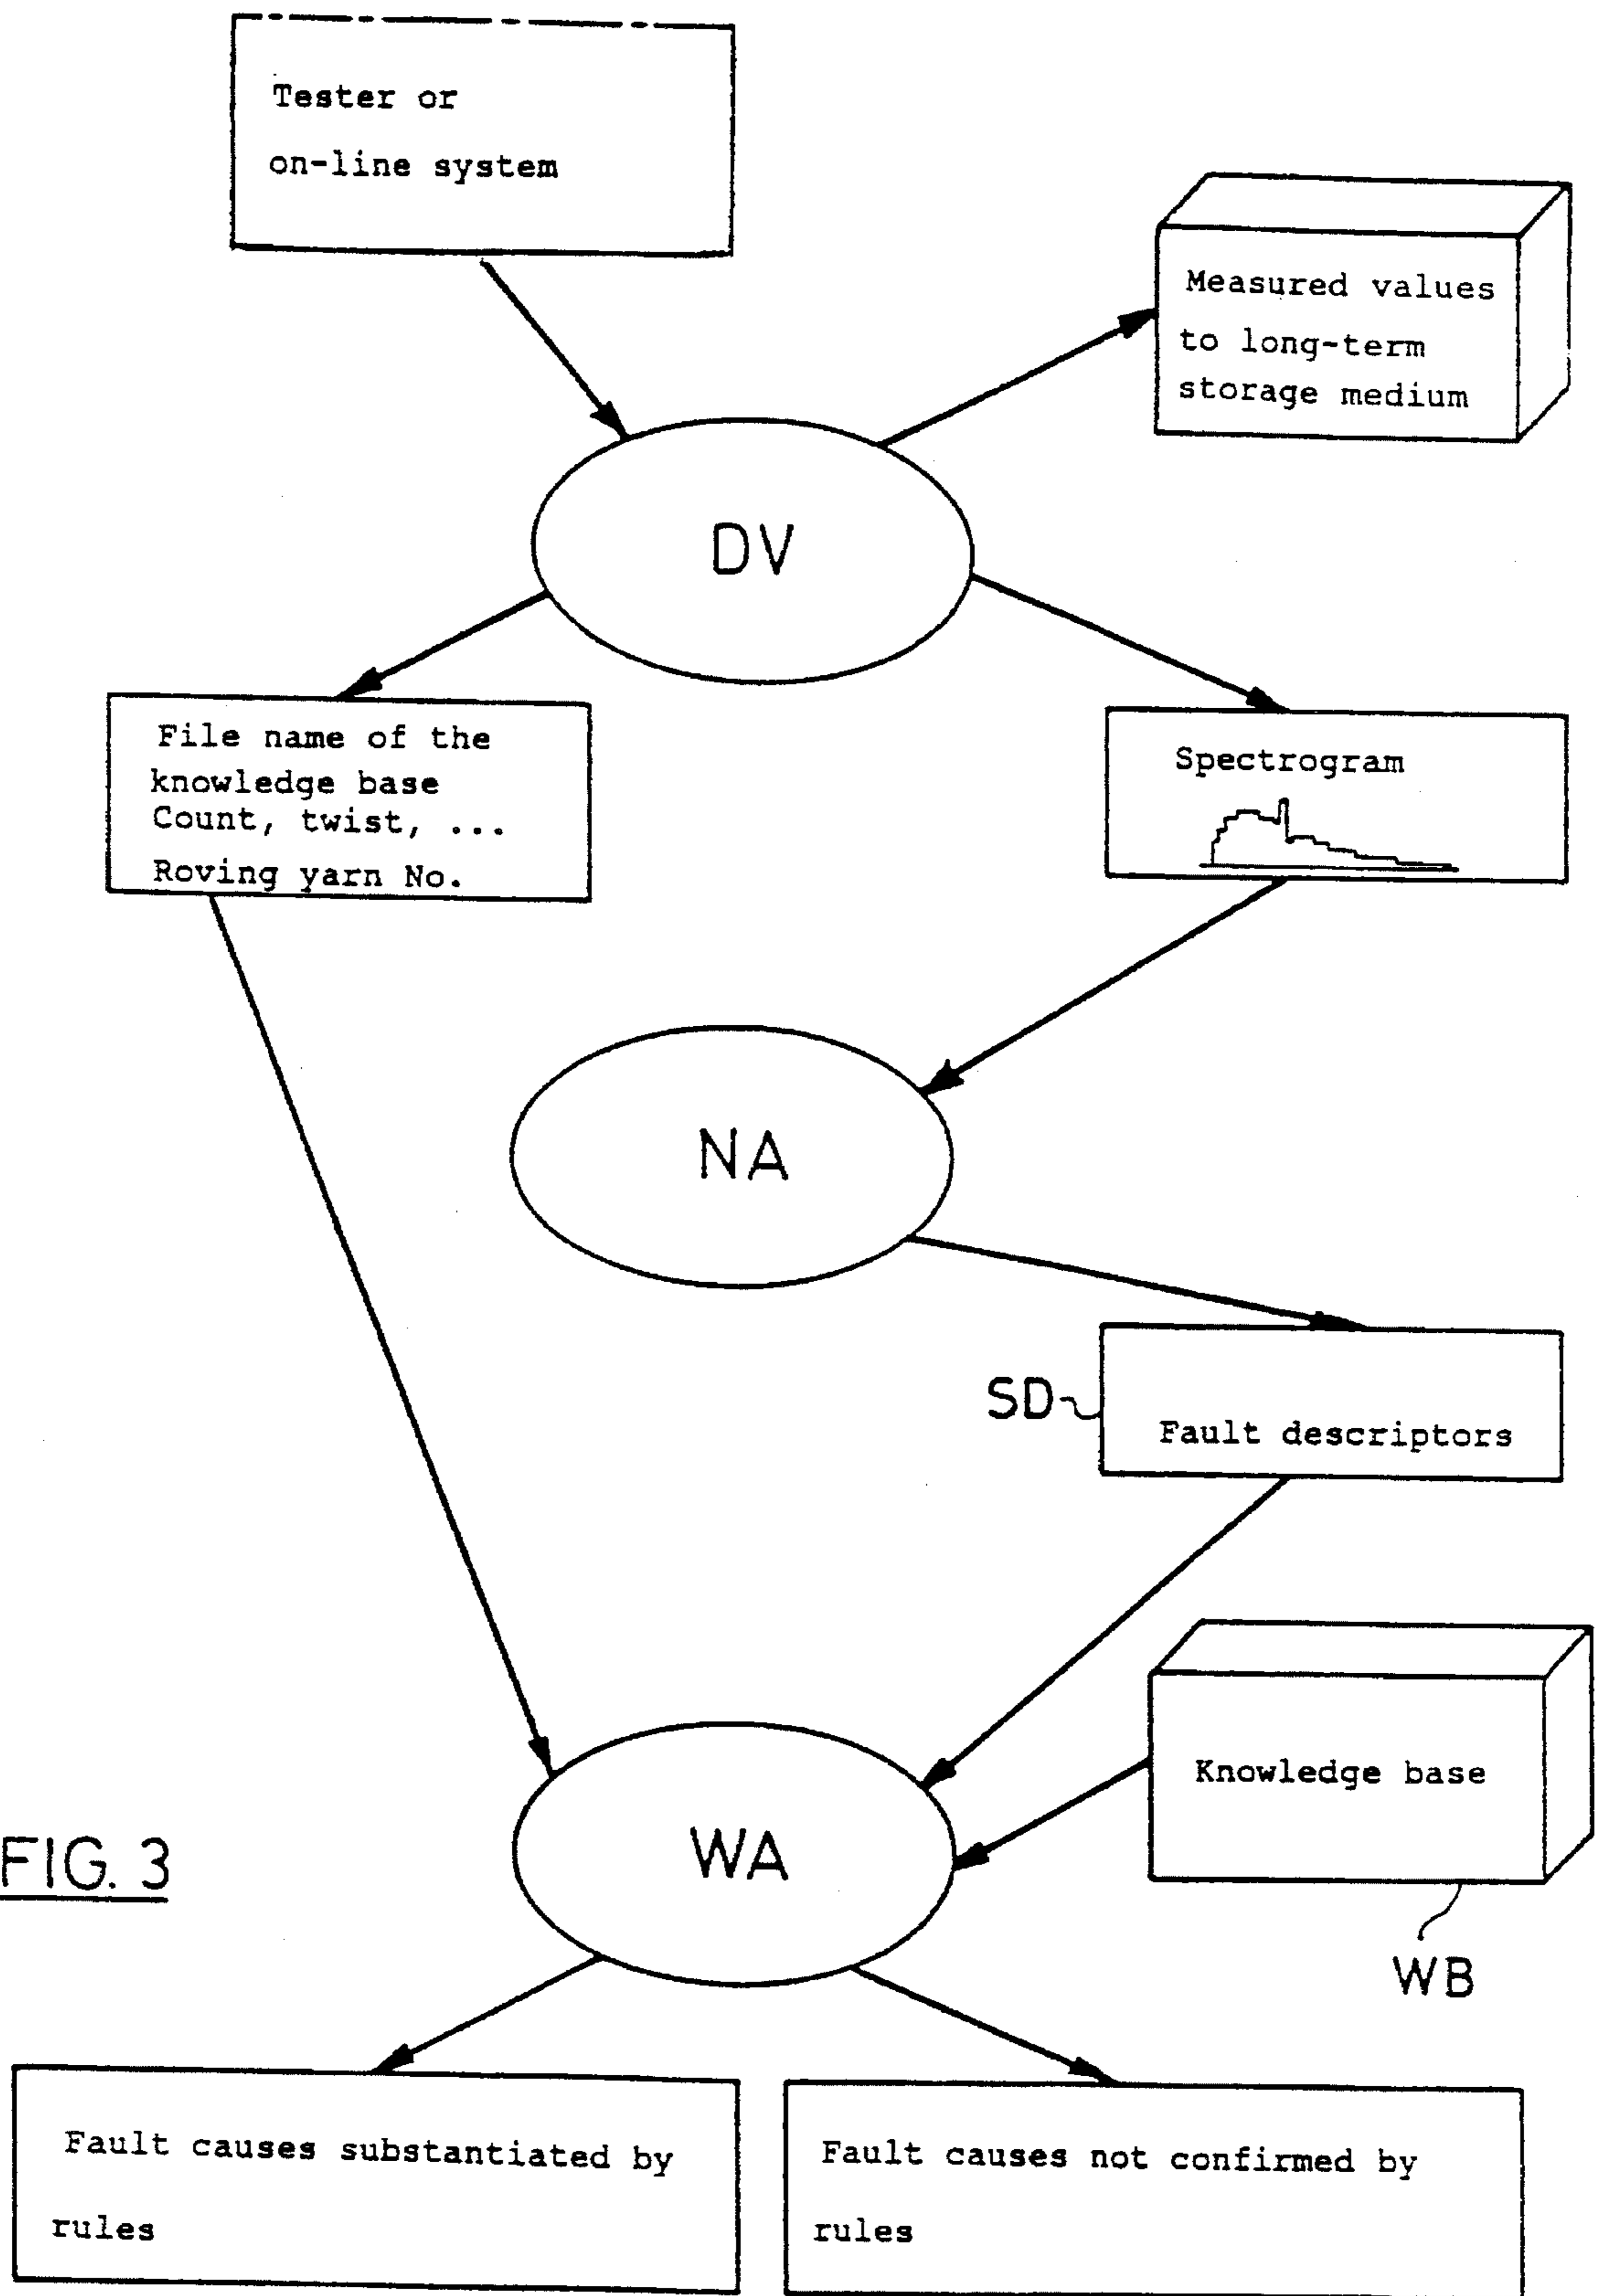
Tester or on-line system

Measured values to long-term storage medium

DV

File name of the knowledge base Count, twist, ... Roving yarn No.

Spectrogram

NA

SD

Fault descriptors

Knowledge base

FIG. 3

WA

WB

Fault causes substantiated by rules

Fault causes not confirmed by rules